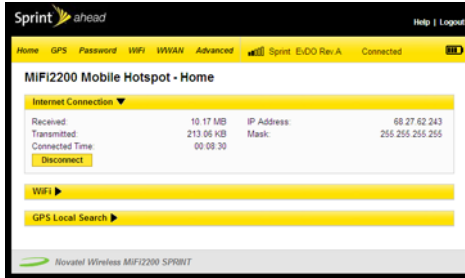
Sprint ahead

Help | Logout

Home GPS Password WiFi WWAN Advanced Sprint EvDO Rev.A Connected

MiFi2200 Mobile Hotspot - Home

Internet Connection

| Received: | 10.17 MB | IP Address: | 68.27.62.243 |
|---|---|---|---|
| Transmitted: | 213.06 KB | Mask: | 255.255.255.255 |
| Connected Time: | 00:08:30 | | |

Disconnect

WiFi

GPS Local Search

Novatel Wireless MiFi2200 SPRINT